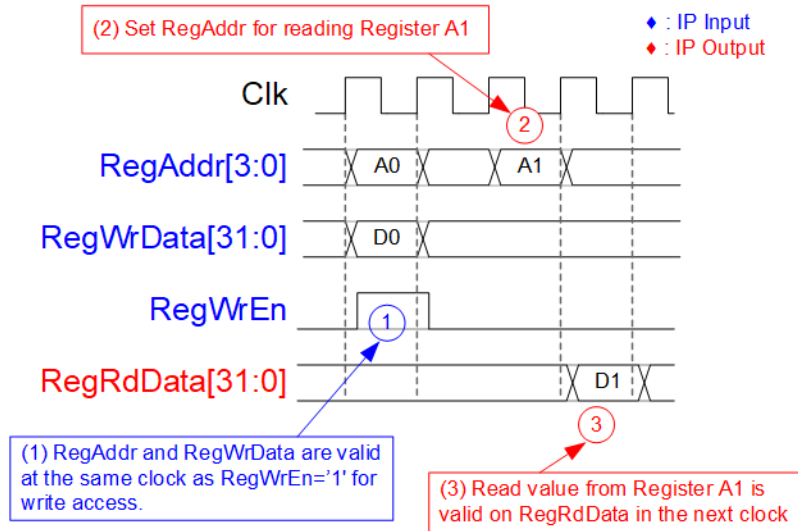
(2) Set RegAddr for reading Register A1

♦ : IP Input
♦ : IP Output

Clk

2

RegAddr[3:0]

A0

A1

RegWrData[31:0]

D0

RegWrEn

1

RegRdData[31:0]

D1

3

(1) RegAddr and RegWrData are valid at the same clock as RegWrEn='1' for write access.

(3) Read value from Register A1 is valid on RegRdData in the next clock